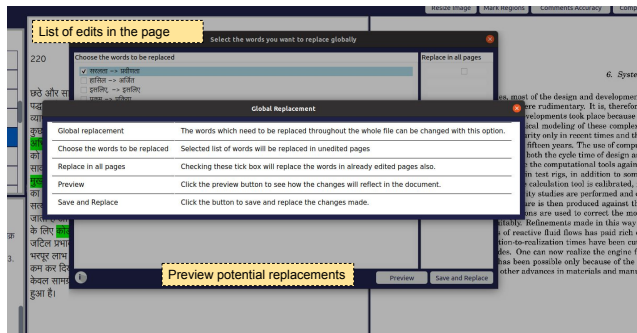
List of edits in the page

Resize Image | Mark Regions | Comments Accuracy | Comm

Select the words you want to replace globally

220

Choose the words to be replaced

Replace in all pages

✓ सफलता -> प्रवीणता
हासिल -> अर्जित
इसलिए -> इसलिए
सफल -> सफ़ल

6. Syste

छठे और स

s, most of the design and developmen
e rudimentary. It is, therefor
velopments took place because
ical modeling of these comple
arity only in recent times and th
fifteen years. The use of compu
both the cycle time of design an
he computational tools again
on test rigs, in addition to sm
e calculation tool is calibrated,
ity studies are performed and
e is then produced against th
ons are used to correct the mo
itable. Refinements made in this way
s of reactive fluid flows has paid rich
ption-to-realization times have been cu
des. One can now realize the engine f
as been possible only because of the
other advances in materials and man

Global Replacement

| | |
|---|---|
| Global replacement | The words which need to be replaced throughout the whole file can be changed with this option. |
| Choose the words to be replaced | Selected list of words will be replaced in unedited pages |
| Replace in all pages | Checking these tick box will replace the words in already edited pages also. |
| Preview | Click the preview button to see how the changes will reflect in the document. |
| Save and Replace | Click the button to save and replace the changes made. |

पढ़
का
कुछ
अनि
से
व्य
सक
वा
सफ
जल
के लिए
जटिल प्रभा
भरपूर लाभ
कम कर दिय
केवल साम
हुआ है।

3.

Preview potential replacements

Preview | Save and Replace